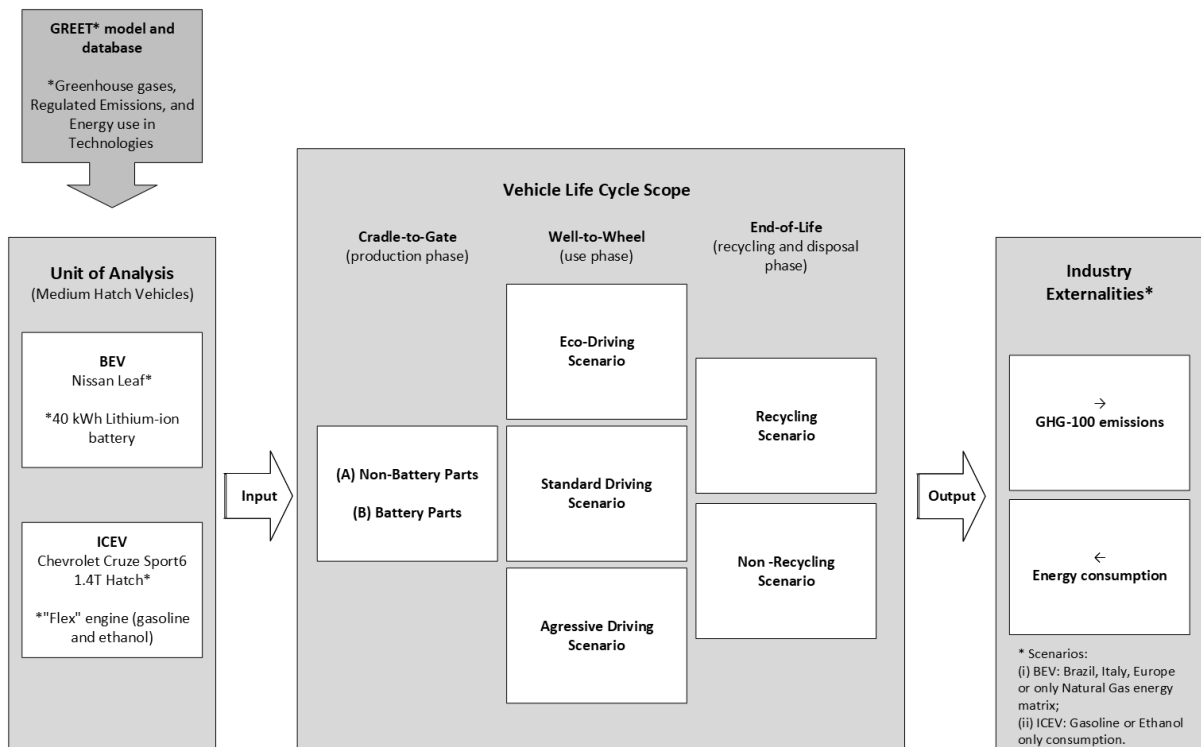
GREET* model and database

*Greenhouse gases, Regulated Emissions, and Energy use in Technologies

Unit of Analysis
(Medium Hatch Vehicles)

BEV
Nissan Leaf*

*40 kWh Lithium-ion battery

ICEV
Chevrolet Cruze Sport6 1.4T Hatch*

*"Flex" engine (gasoline and ethanol)

Input

Vehicle Life Cycle Scope

Cradle-to-Gate
(production phase)

(A) Non-Battery Parts

(B) Battery Parts

Well-to-Wheel
(use phase)

Eco-Driving Scenario

Standard Driving Scenario

Agressive Driving Scenario

End-of-Life
(recycling and disposal phase)

Recycling Scenario

Non -Recycling Scenario

Output

Industry Externalities*

→
GHG-100 emissions

←
Energy consumption

* Scenarios:
(i) BEV: Brazil, Italy, Europe or only Natural Gas energy matrix;
(ii) ICEV: Gasoline or Ethanol only consumption.